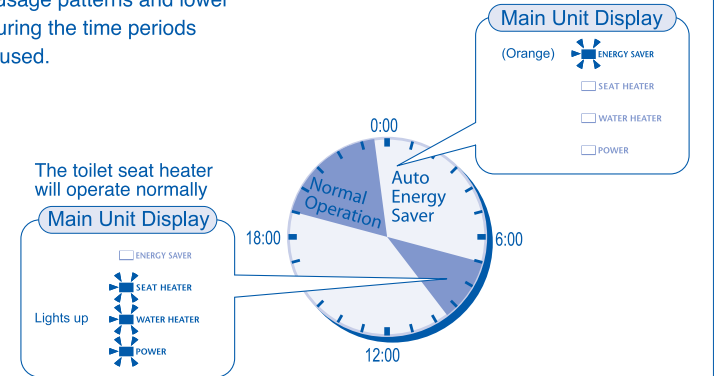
usage patterns and lower
uring the time periods
used.

Main Unit Display
(Orange) ENERGY SAVER
SEAT HEATER
WATER HEATER
POWER

0:00
Normal Operation
Auto Energy Saver
18:00
6:00
12:00

The toilet seat heater will operate normally

Main Unit Display
ENERGY SAVER
SEAT HEATER
Lights up WATER HEATER
POWER